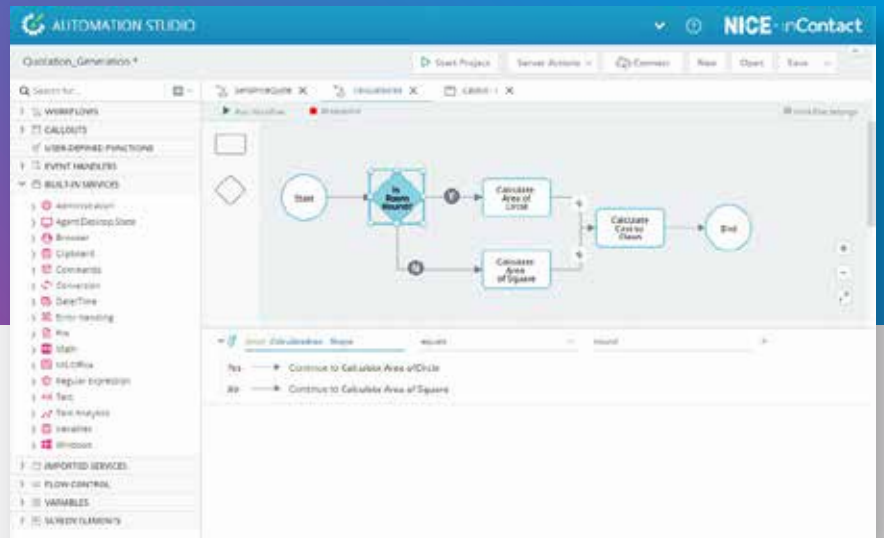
AUTOMATION STUDIO

NICE · inContact

Quotation_Generation *

Start Project | Server Actions | Connect | New | Open | Save

Search for...

WORKFLOWS
CALLOUTS
USER-DEFINED FUNCTIONS
EVENT HANDLERS
BUILT-IN SERVICES
Administration
Agent Desktop State
Browser
Clipboard
Commands
Conversion
Date/Time
Error Handling
File
Math
MS Office
Regular Expression
Text
Text Analysis
Variables
Windows
IMPORTED SERVICES
FLOW CONTROL
VARIABLES
SCREEN ELEMENTS

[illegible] | Calculation | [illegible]

Run Workflow | Breakpoint

Start

Is Room Round?

Y

N

Calculate Area of Circle

Calculate Area of Square

Calculate Cost to Clean

End

Calculation . Shape | equals | round

Yes → Continue to Calculate Area of Circle
No → Continue to Calculate Area of Square